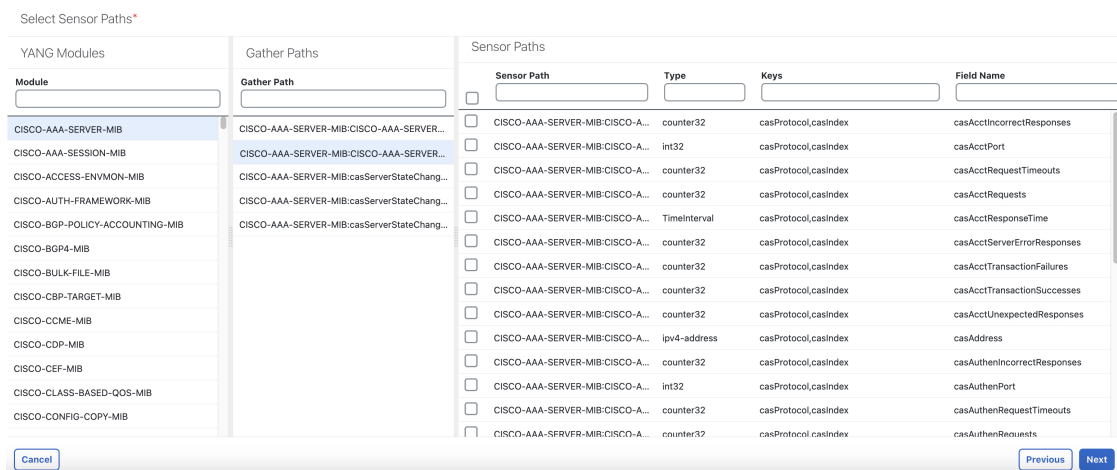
Select Sensor Paths*

YANG Modules

Module

CISCO-AAA-SERVER-MIB
CISCO-AAA-SESSION-MIB
CISCO-ACCESS-ENVMON-MIB
CISCO-AUTH-FRAMEWORK-MIB
CISCO-BGP-POLICY-ACCOUNTING-MIB
CISCO-BGP4-MIB
CISCO-BULK-FILE-MIB
CISCO-CBP-TARGET-MIB
CISCO-CCME-MIB
CISCO-CDP-MIB
CISCO-CEF-MIB
CISCO-CLASS-BASED-QOS-MIB
CISCO-CONFIG-COPY-MIB

Gather Paths

Gather Path

CISCO-AAA-SERVER-MIB:CISCO-AAA-SERVER...
CISCO-AAA-SERVER-MIB:CISCO-AAA-SERVER...
CISCO-AAA-SERVER-MIB:casServerStateChang...
CISCO-AAA-SERVER-MIB:casServerStateChang...
CISCO-AAA-SERVER-MIB:casServerStateChang...

Sensor Paths

| Sensor Path | Type | Keys | Field Name |
|---|---|---|---|
| CISCO-AAA-SERVER-MIB:CISCO-A... | counter32 | casProtocol,casIndex | casAcctIncorrectResponses |
| CISCO-AAA-SERVER-MIB:CISCO-A... | int32 | casProtocol,casIndex | casAcctPort |
| CISCO-AAA-SERVER-MIB:CISCO-A... | counter32 | casProtocol,casIndex | casAcctRequestTimeouts |
| CISCO-AAA-SERVER-MIB:CISCO-A... | counter32 | casProtocol,casIndex | casAcctRequests |
| CISCO-AAA-SERVER-MIB:CISCO-A... | TimeInterval | casProtocol,casIndex | casAcctResponseTime |
| CISCO-AAA-SERVER-MIB:CISCO-A... | counter32 | casProtocol,casIndex | casAcctServerErrorResponses |
| CISCO-AAA-SERVER-MIB:CISCO-A... | counter32 | casProtocol,casIndex | casAcctTransactionFailures |
| CISCO-AAA-SERVER-MIB:CISCO-A... | counter32 | casProtocol,casIndex | casAcctTransactionSuccesses |
| CISCO-AAA-SERVER-MIB:CISCO-A... | counter32 | casProtocol,casIndex | casAcctUnexpectedResponses |
| CISCO-AAA-SERVER-MIB:CISCO-A... | ipv4-address | casProtocol,casIndex | casAddress |
| CISCO-AAA-SERVER-MIB:CISCO-A... | counter32 | casProtocol,casIndex | casAuthenIncorrectResponses |
| CISCO-AAA-SERVER-MIB:CISCO-A... | int32 | casProtocol,casIndex | casAuthenPort |
| CISCO-AAA-SERVER-MIB:CISCO-A... | counter32 | casProtocol,casIndex | casAuthenRequestTimeouts |
| CISCO-AAA-SERVER-MIB:CISCO-A... | counter32 | casProtocol,casIndex | casAuthenRequests |

Cancel

Previous Next